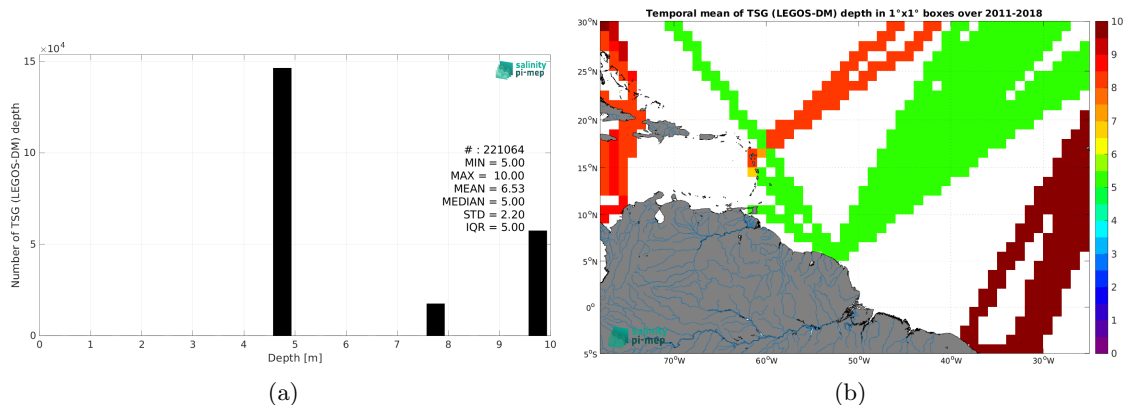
$\times10^4$
15
10
5
0
Number of TSG (LEGOS-DM) depth
salinity pi-mep
# : 221064
MIN = 5.00
MAX = 10.00
MEAN = 6.53
MEDIAN = 5.00
STD = 2.20
IQR = 5.00
0 1 2 3 4 5 6 7 8 9 10
Depth [m]
(a)

Temporal mean of TSG (LEGOS-DM) depth in 1°x1° boxes over 2011-2018
30°N
25°N
20°N
15°N
10°N
5°N
0°
5°S
70°W 60°W 50°W 40°W 30°W
salinity pi-mep
10
9
8
7
6
5
4
3
2
1
0
(b)